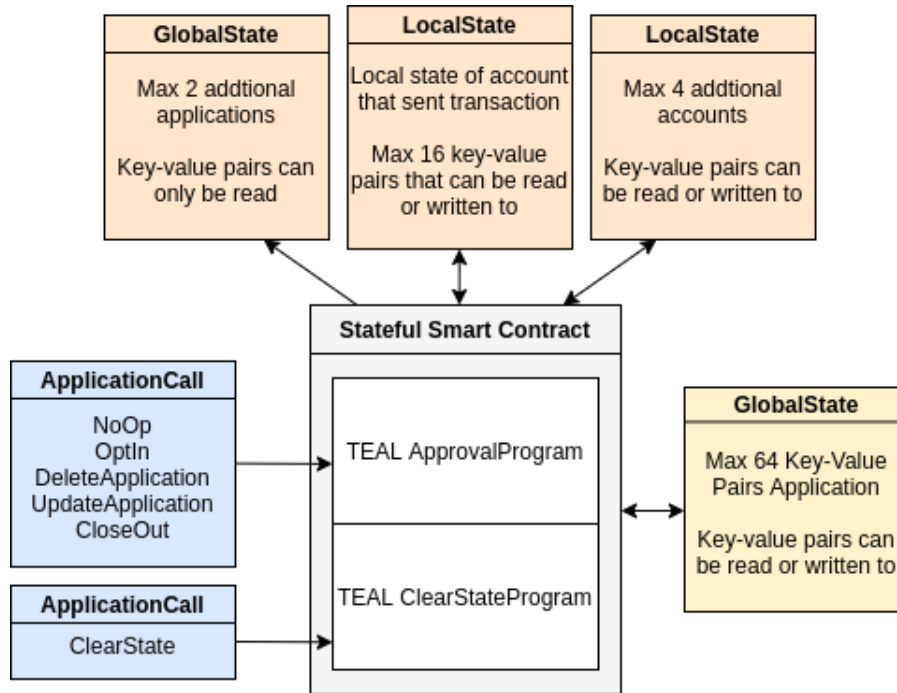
GlobalState

Max 2 addtional applications

Key-value pairs can only be read

LocalState

Local state of account that sent transaction

Max 16 key-value pairs that can be read or written to

LocalState

Max 4 addtional accounts

Key-value pairs can be read or written to

Stateful Smart Contract

ApplicationCall

NoOp
OptIn
DeleteApplication
UpdateApplication
CloseOut

TEAL ApprovalProgram

GlobalState

Max 64 Key-Value Pairs Application

Key-value pairs can be read or written to

ApplicationCall

ClearState

TEAL ClearStateProgram